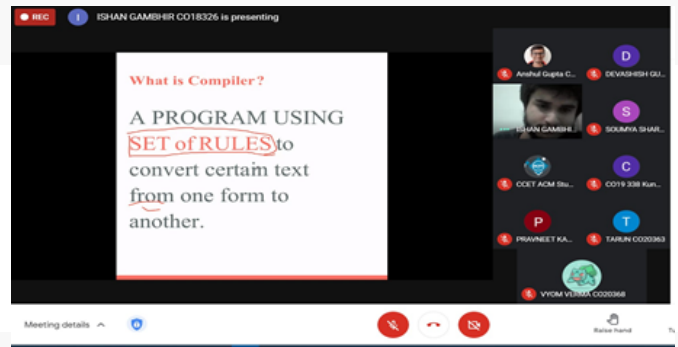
REC
I ISHAN GAMBHIR CO18326 is presenting

What is Compiler?

A PROGRAM USING SET of RULES to convert certain text from one form to another.

Anshul Gupta C...
D DEVASHISH GU...
ISHAN GAMBHI...
S SOUMYA SHAR...
CCET ACM Stu...
C CO19 338 Kun...
P PRAVNEET KA...
T TARUN CO20363
VYOM VERMA CO20368

Meeting details ^
Raise hand